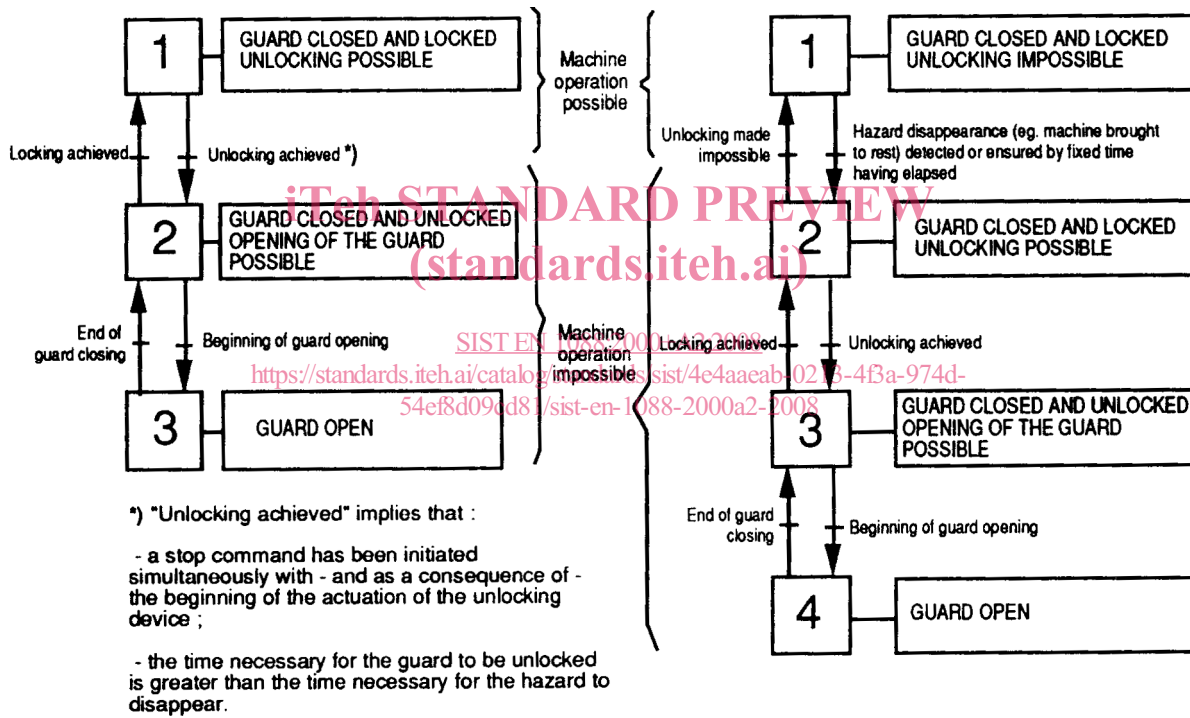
1

GUARD CLOSED AND LOCKED UNLOCKING POSSIBLE

Machine operation possible

Locking achieved

Unlocking achieved *)

2

GUARD CLOSED AND UNLOCKED OPENING OF THE GUARD POSSIBLE

End of guard closing

Beginning of guard opening

Machine operation impossible

3

GUARD OPEN

*) "Unlocking achieved" implies that :

- a stop command has been initiated simultaneously with - and as a consequence of - the beginning of the actuation of the unlocking device ;

- the time necessary for the guard to be unlocked is greater than the time necessary for the hazard to disappear.

1

GUARD CLOSED AND LOCKED UNLOCKING IMPOSSIBLE

Unlocking made impossible

Hazard disappearance (eg. machine brought to rest) detected or ensured by fixed time having elapsed

2

GUARD CLOSED AND LOCKED UNLOCKING POSSIBLE

Locking achieved

Unlocking achieved

3

GUARD CLOSED AND UNLOCKED OPENING OF THE GUARD POSSIBLE

End of guard closing

Beginning of guard opening

4

GUARD OPEN

iTeh STANDARD PREVIEW
(standards.iteh.ai)
SIST EN 1088:2000+A2:2008
https://standards.iteh.ai/catalog/standards/sist/4e4aaeab-0213-4f3a-974d-54ef8d09cd81/sist-en-1088-2000a2-2008